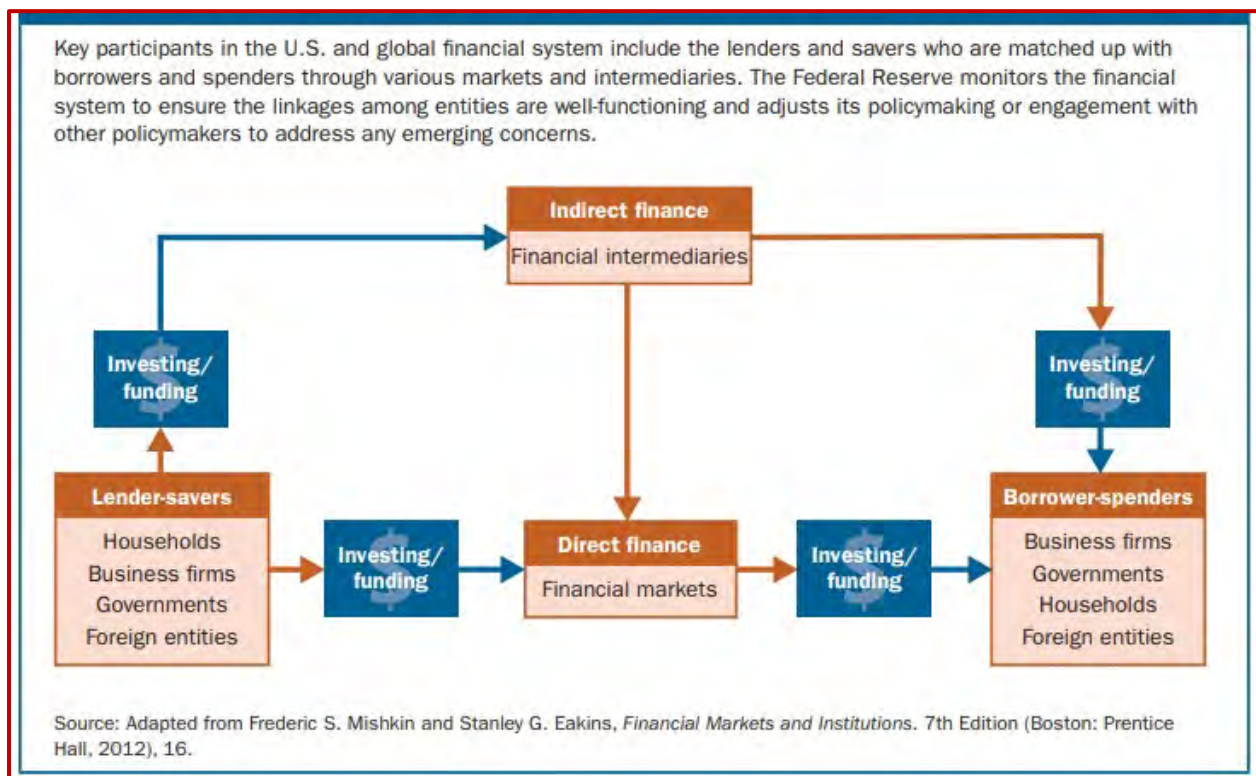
Key participants in the U.S. and global financial system include the lenders and savers who are matched up with borrowers and spenders through various markets and intermediaries. The Federal Reserve monitors the financial system to ensure the linkages among entities are well-functioning and adjusts its policymaking or engagement with other policymakers to address any emerging concerns.

Indirect finance

Financial intermediaries

Investing/ funding

Investing/ funding

Lender-savers

Households
Business firms
Governments
Foreign entities

Investing/ funding

Direct finance

Financial markets

Investing/ funding

Borrower-spenders

Business firms
Governments
Households
Foreign entities

Source: Adapted from Frederic S. Mishkin and Stanley G. Eakins, *Financial Markets and Institutions*. 7th Edition (Boston: Prentice Hall, 2012), 16.